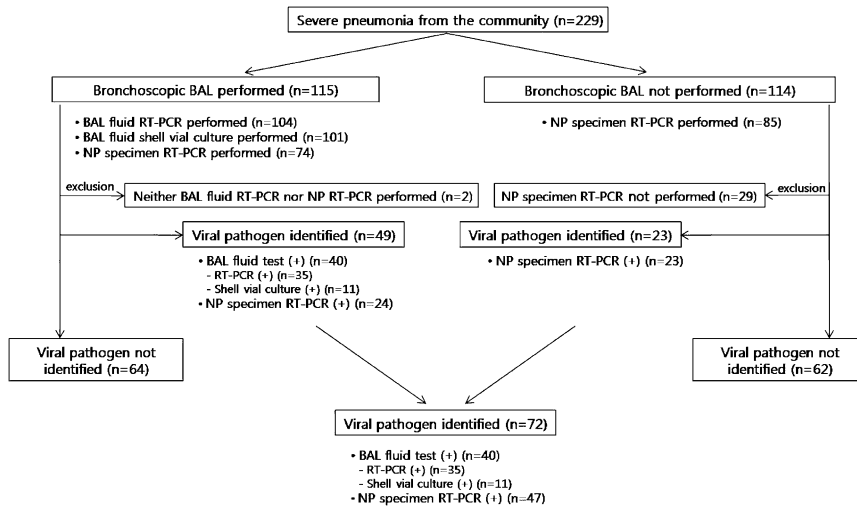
Severe pneumonia from the community (n=229)

Bronchoscopic BAL performed (n=115)

• BAL fluid RT-PCR performed (n=104)
• BAL fluid shell vial culture performed (n=101)
• NP specimen RT-PCR performed (n=74)

Bronchoscopic BAL not performed (n=114)

• NP specimen RT-PCR performed (n=85)

exclusion

Neither BAL fluid RT-PCR nor NP RT-PCR performed (n=2)

NP specimen RT-PCR not performed (n=29)

exclusion

Viral pathogen identified (n=49)

• BAL fluid test (+) (n=40)
- RT-PCR (+) (n=35)
- Shell vial culture (+) (n=11)
• NP specimen RT-PCR (+) (n=24)

Viral pathogen identified (n=23)

• NP specimen RT-PCR (+) (n=23)

Viral pathogen not identified (n=64)

Viral pathogen not identified (n=62)

Viral pathogen identified (n=72)

• BAL fluid test (+) (n=40)
- RT-PCR (+) (n=35)
- Shell vial culture (+) (n=11)
• NP specimen RT-PCR (+) (n=47)